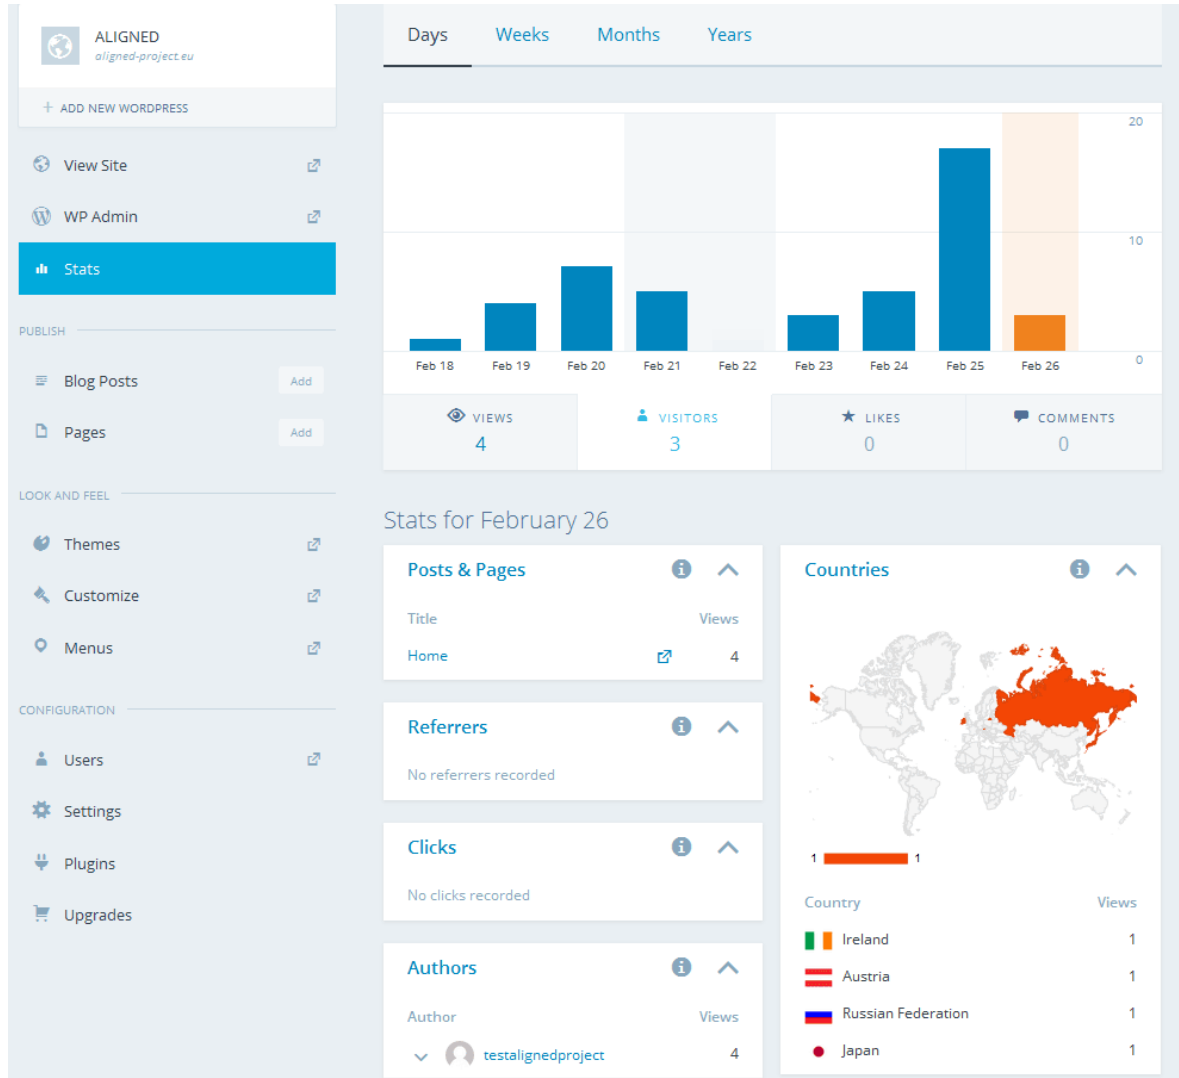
ALIGNED
aligned-project.eu

+ ADD NEW WORDPRESS

View Site

WP Admin

Stats

PUBLISH

Blog Posts Add

Pages Add

LOOK AND FEEL

Themes

Customize

Menus

CONFIGURATION

Users

Settings

Plugins

Upgrades

Days Weeks Months Years

20
10
0

Feb 18 Feb 19 Feb 20 Feb 21 Feb 22 Feb 23 Feb 24 Feb 25 Feb 26

VIEWS 4
VISITORS 3
LIKES 0
COMMENTS 0

Stats for February 26

Posts & Pages

| Title | Views |
|---|---|
| Home | 4 |

Referrers

No referrers recorded

Clicks

No clicks recorded

Authors

| Author | Views |
|---|---|
| testalignedproject | 4 |

Countries

1 1

| Country | Views |
|---|---|
| Ireland | 1 |
| Austria | 1 |
| Russian Federation | 1 |
| Japan | 1 |